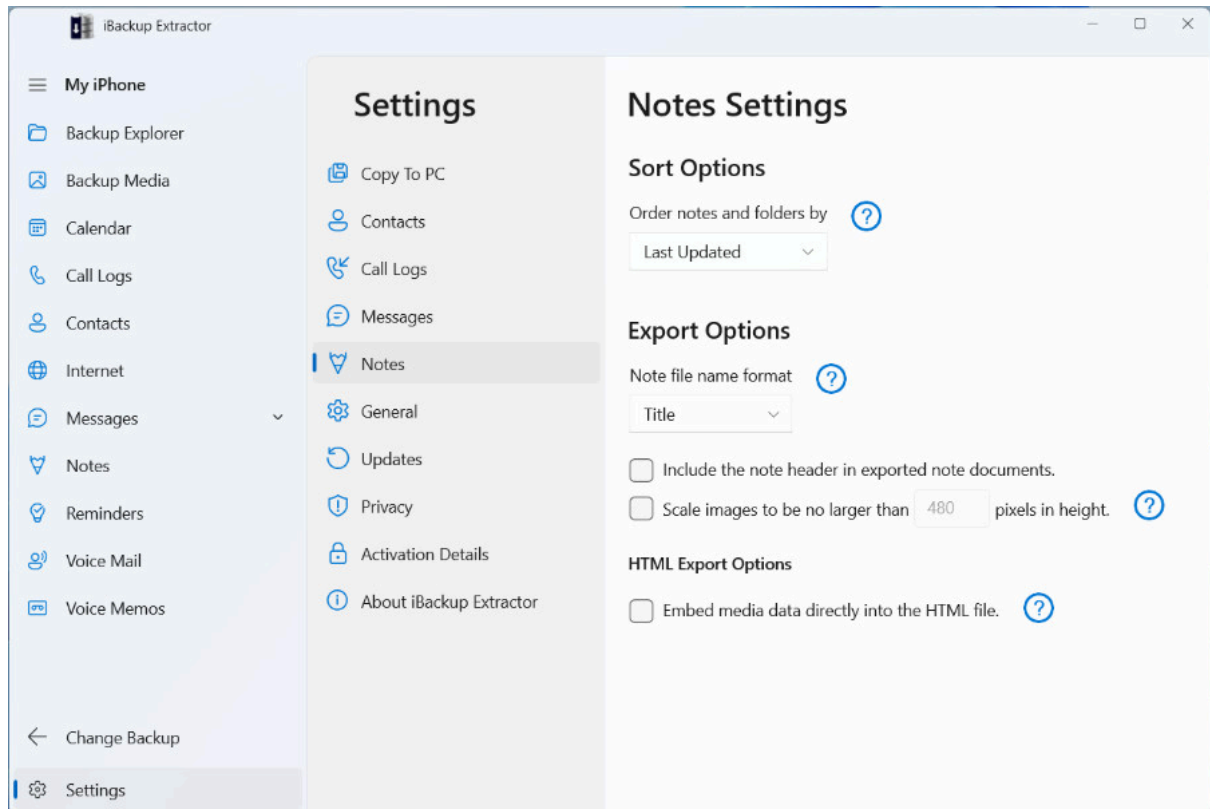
iBackup Extractor

My iPhone
Backup Explorer
Backup Media
Calendar
Call Logs
Contacts
Internet
Messages
Notes
Reminders
Voice Mail
Voice Memos

Change Backup
Settings

Settings

Copy To PC
Contacts
Call Logs
Messages
Notes
General
Updates
Privacy
Activation Details
About iBackup Extractor

Notes Settings

Sort Options

Order notes and folders by ?
Last Updated

Export Options

Note file name format ?
Title

Include the note header in exported note documents.
Scale images to be no larger than 480 pixels in height. ?

HTML Export Options

Embed media data directly into the HTML file. ?